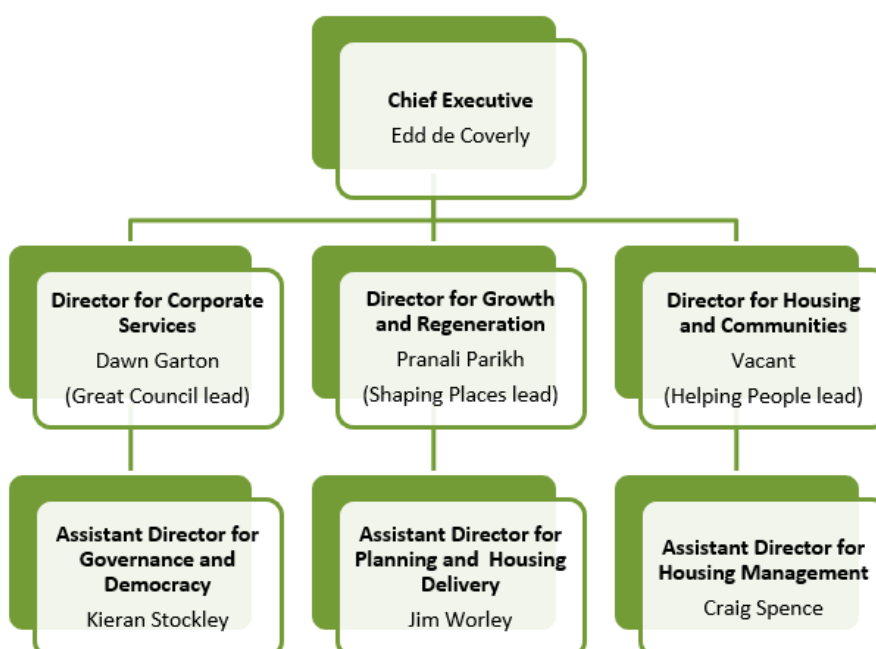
**Chief Executive**
Edd de Coverly

**Director for Corporate Services**
Dawn Garton
(Great Council lead)

**Director for Growth and Regeneration**
Pranali Parikh
(Shaping Places lead)

**Director for Housing and Communities**
Vacant
(Helping People lead)

**Assistant Director for Governance and Democracy**
Kieran Stockley

**Assistant Director for Planning and Housing Delivery**
Jim Worley

**Assistant Director for Housing Management**
Craig Spence